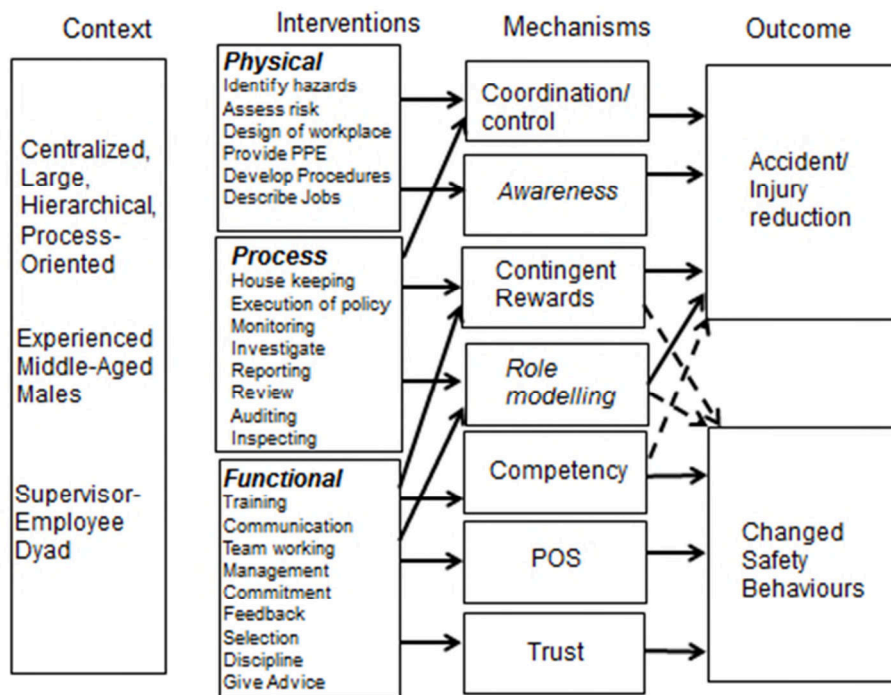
Context

Centralized, Large, Hierarchical, Process-Oriented

Experienced Middle-Aged Males

Supervisor-Employee Dyad

Interventions

Physical
Identify hazards
Assess risk
Design of workplace
Provide PPE
Develop Procedures
Describe Jobs

Process
House keeping
Execution of policy
Monitoring
Investigate
Reporting
Review
Auditing
Inspecting

Functional
Training
Communication
Team working
Management
Commitment
Feedback
Selection
Discipline
Give Advice

Mechanisms

Coordination/ control

Awareness

Contingent Rewards

Role modelling

Competency

POS

Trust

Outcome

Accident/ Injury reduction

Changed Safety Behaviours